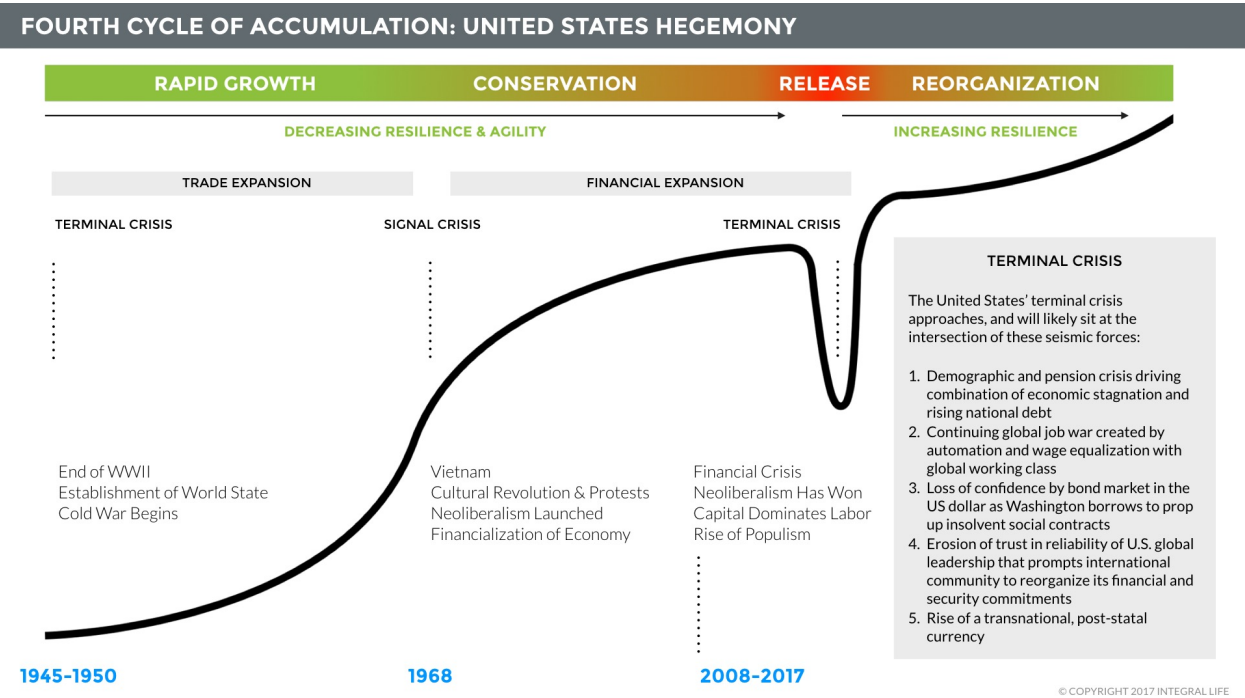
FOURTH CYCLE OF ACCUMULATION: UNITED STATES HEGEMONY

RAPID GROWTH CONSERVATION RELEASE REORGANIZATION

DECREASING RESILIENCE & AGILITY

INCREASING RESILIENCE

TRADE EXPANSION

FINANCIAL EXPANSION

TERMINAL CRISIS

SIGNAL CRISIS

TERMINAL CRISIS

TERMINAL CRISIS

The United States' terminal crisis approaches, and will likely sit at the intersection of these seismic forces:

1. Demographic and pension crisis driving combination of economic stagnation and rising national debt
2. Continuing global job war created by automation and wage equalization with global working class
3. Loss of confidence by bond market in the US dollar as Washington borrows to prop up insolvent social contracts
4. Erosion of trust in reliability of U.S. global leadership that prompts international community to reorganize its financial and security commitments
5. Rise of a transnational, post-statal currency

End of WWII
Establishment of World State
Cold War Begins

Vietnam
Cultural Revolution & Protests
Neoliberalism Launched
Financialization of Economy

Financial Crisis
Neoliberalism Has Won
Capital Dominates Labor
Rise of Populism

1945-1950

1968

2008-2017

© COPYRIGHT 2017 INTEGRAL LIFE